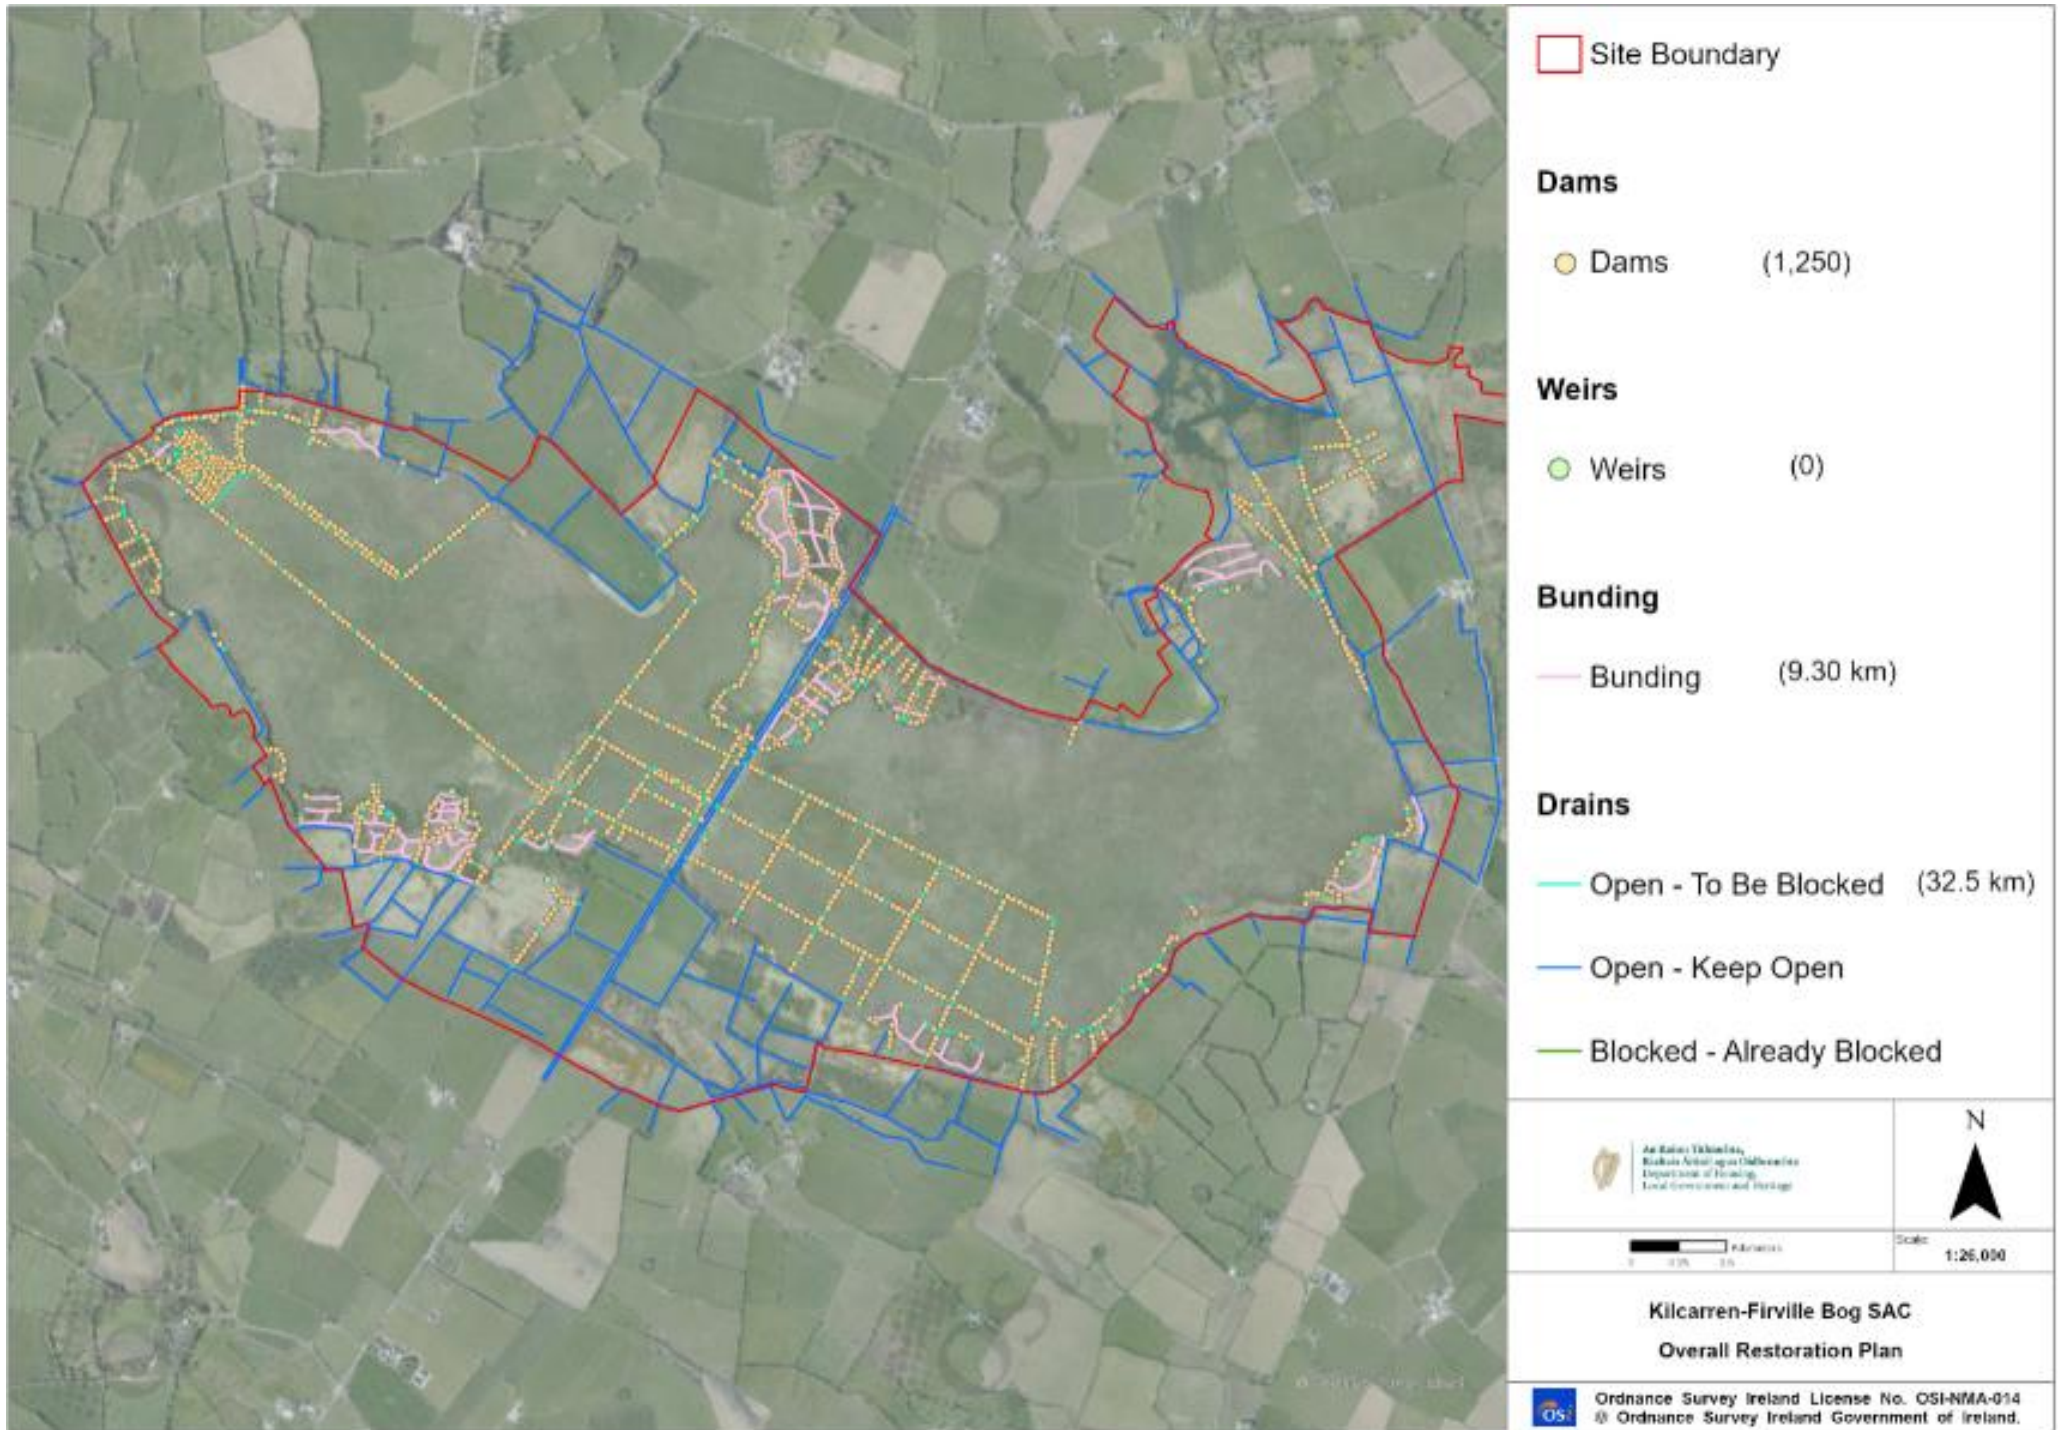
Site Boundary

Dams

Dams (1,250)

Weirs

Weirs (0)

Bunding

Bunding (9.30 km)

Drains

Open - To Be Blocked (32.5 km)

Open - Keep Open

Blocked - Already Blocked

An Roinn Tithíochta, Rialtais Áitiúil agus Oidhreachta
Department of Housing, Local Government and Heritage

N

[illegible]

Scale:
1:26,000

Kilcarren-Firville Bog SAC
Overall Restoration Plan

OSi
Ordnance Survey Ireland License No. OSI-NMA-014
© Ordnance Survey Ireland Government of Ireland.